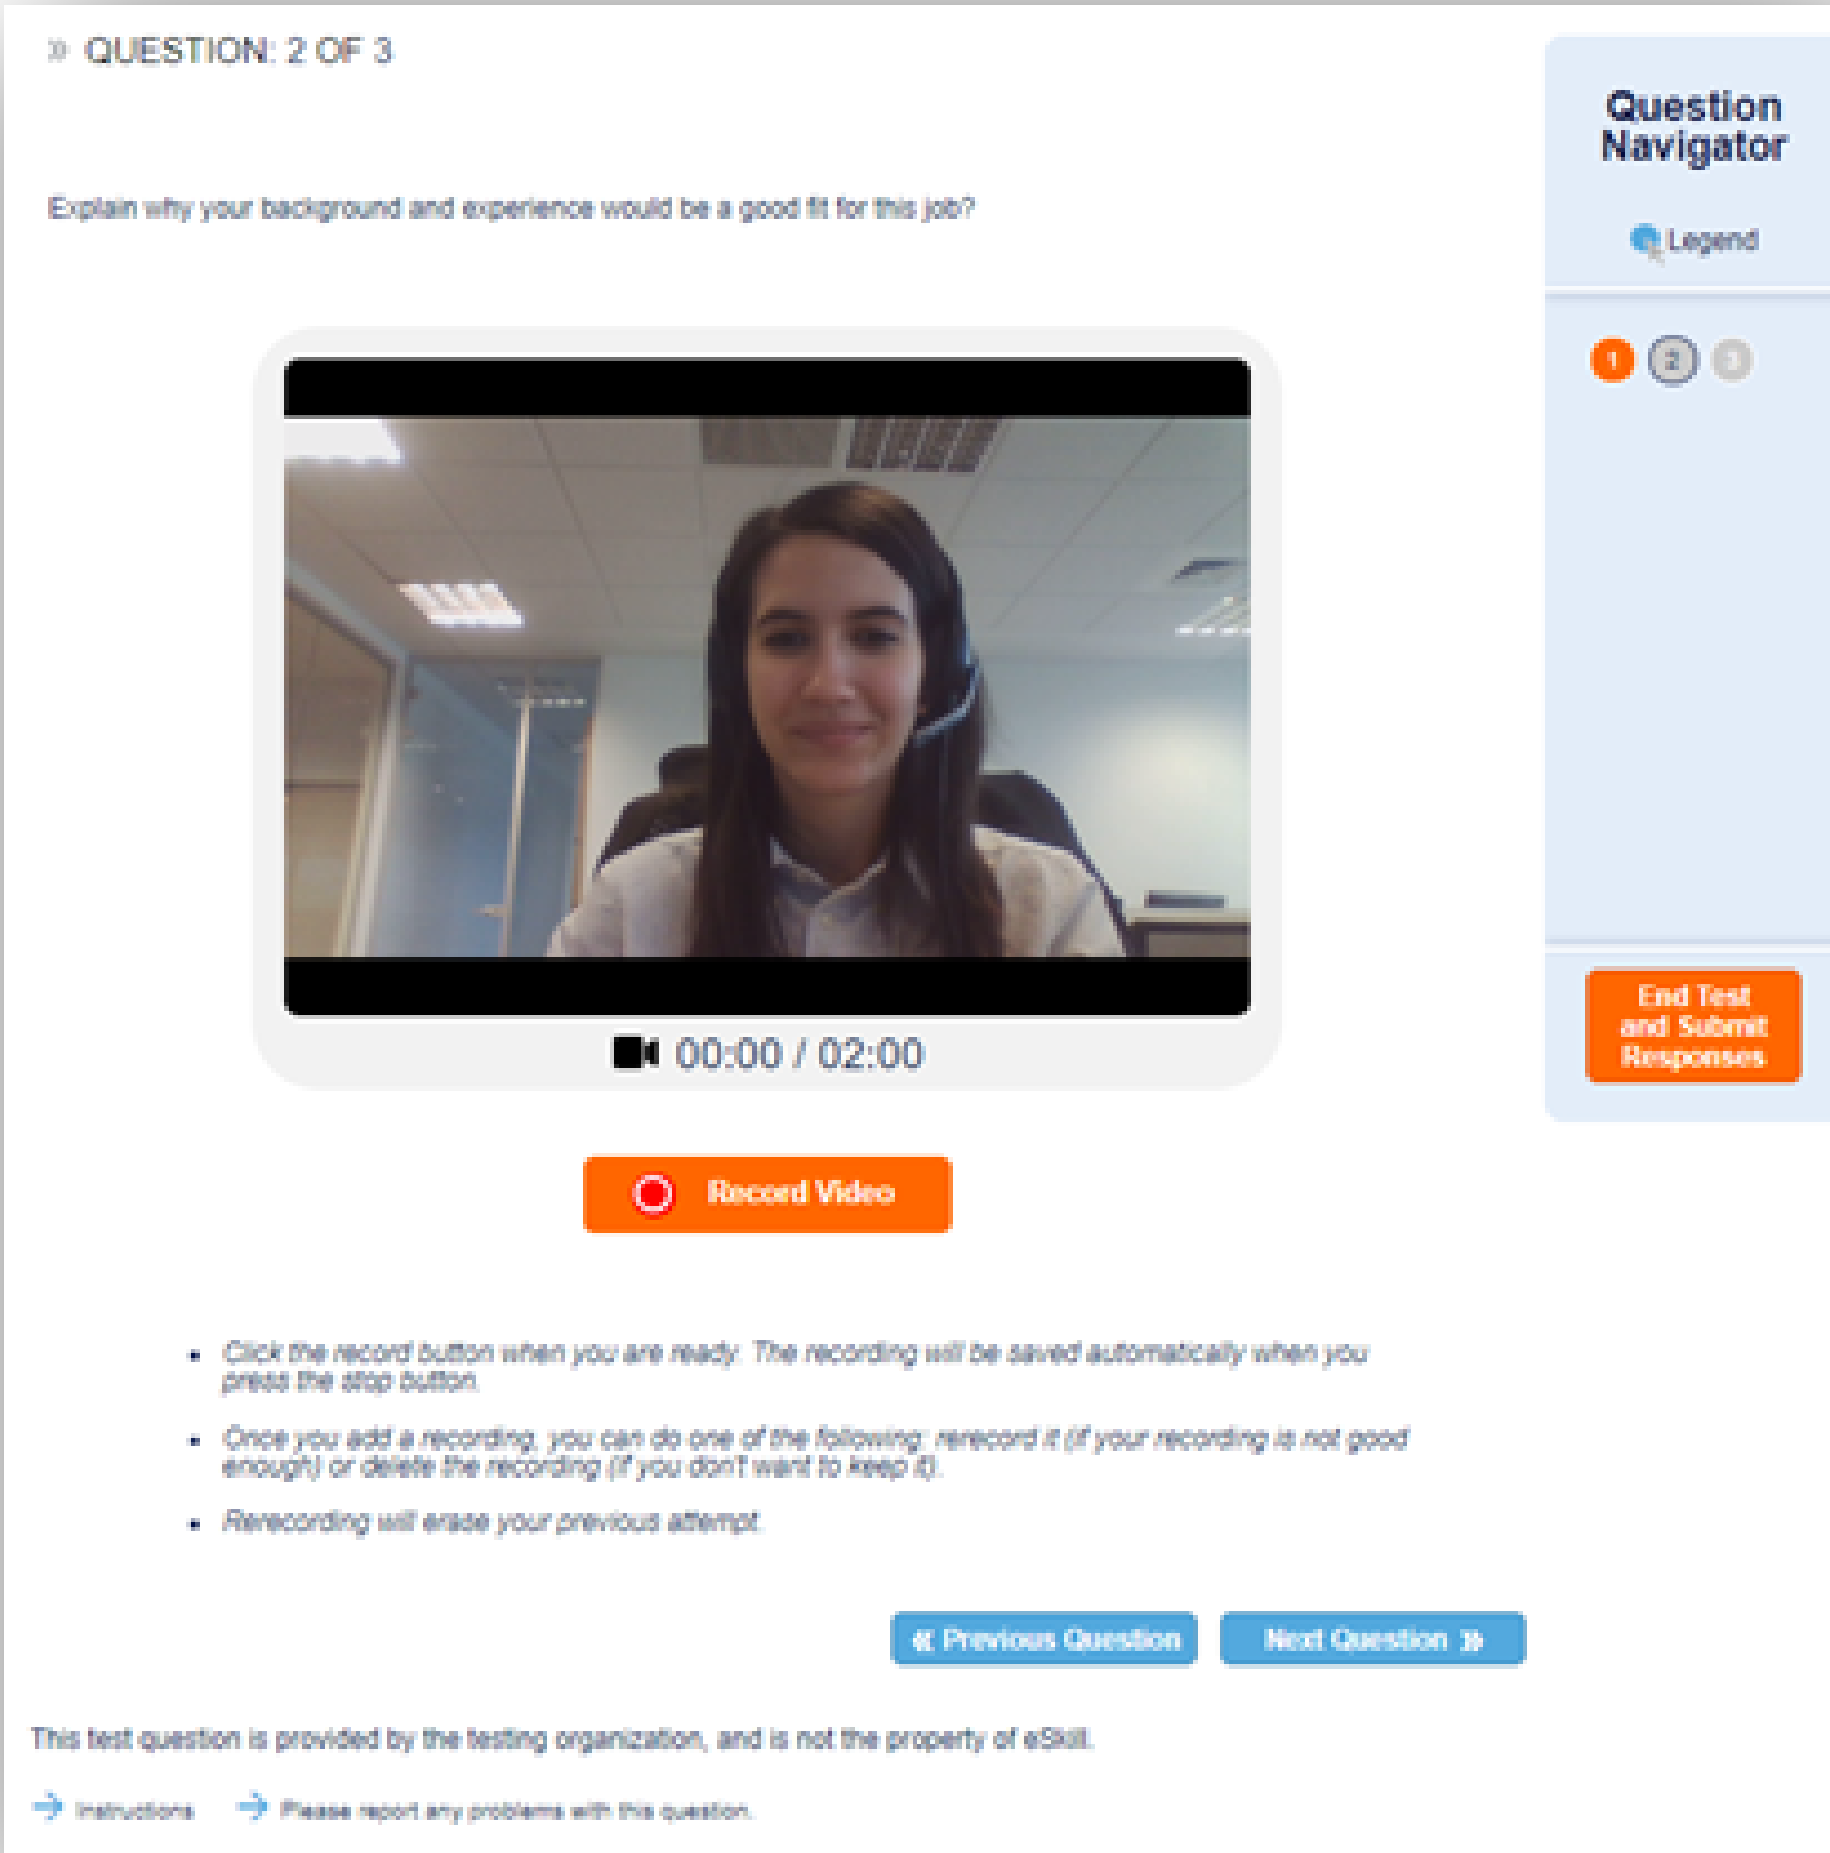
» QUESTION: 2 OF 3

Explain why your background and experience would be a good fit for this job?

00:00 / 02:00

Record Video

- Click the record button when you are ready. The recording will be saved automatically when you press the stop button.
- Once you add a recording, you can do one of the following: rerecord it (if your recording is not good enough) or delete the recording (if you don't want to keep it).
- Rerecording will erase your previous attempt.

« Previous Question

Next Question »

This test question is provided by the testing organization, and is not the property of eSkill.

Instructions

Please report any problems with this question.

Question Navigator

Legend

1 2 3

End Test and Submit Responses